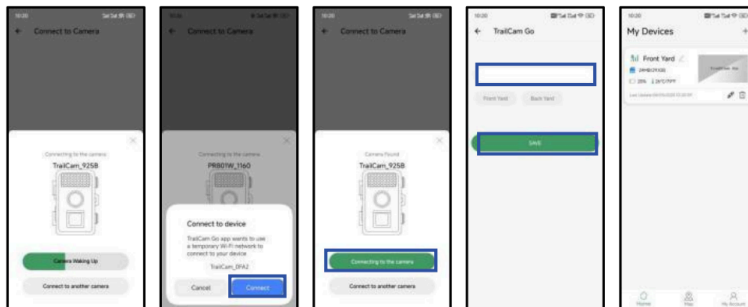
10:00

← Connect to Camera

Connecting to the camera

TrailCam_925B

Camera Waking Up

Connect to another camera

10:00

← Connect to Camera

Connecting to the camera

PR801W_1fe0

Connect to device

TrailCam Go app wants to use a temporary Wi-Fi network to connect to your device

TrailCam_0FA2

Cancel

Connect

10:00

← Connect to Camera

Camera Found

TrailCam_925B

Connecting to the camera

Connect to another camera

10:00

← TrailCam Go

Front Yard

Back Yard

SAVE

10:00

My Devices

Front Yard

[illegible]

Home

Map

My Account